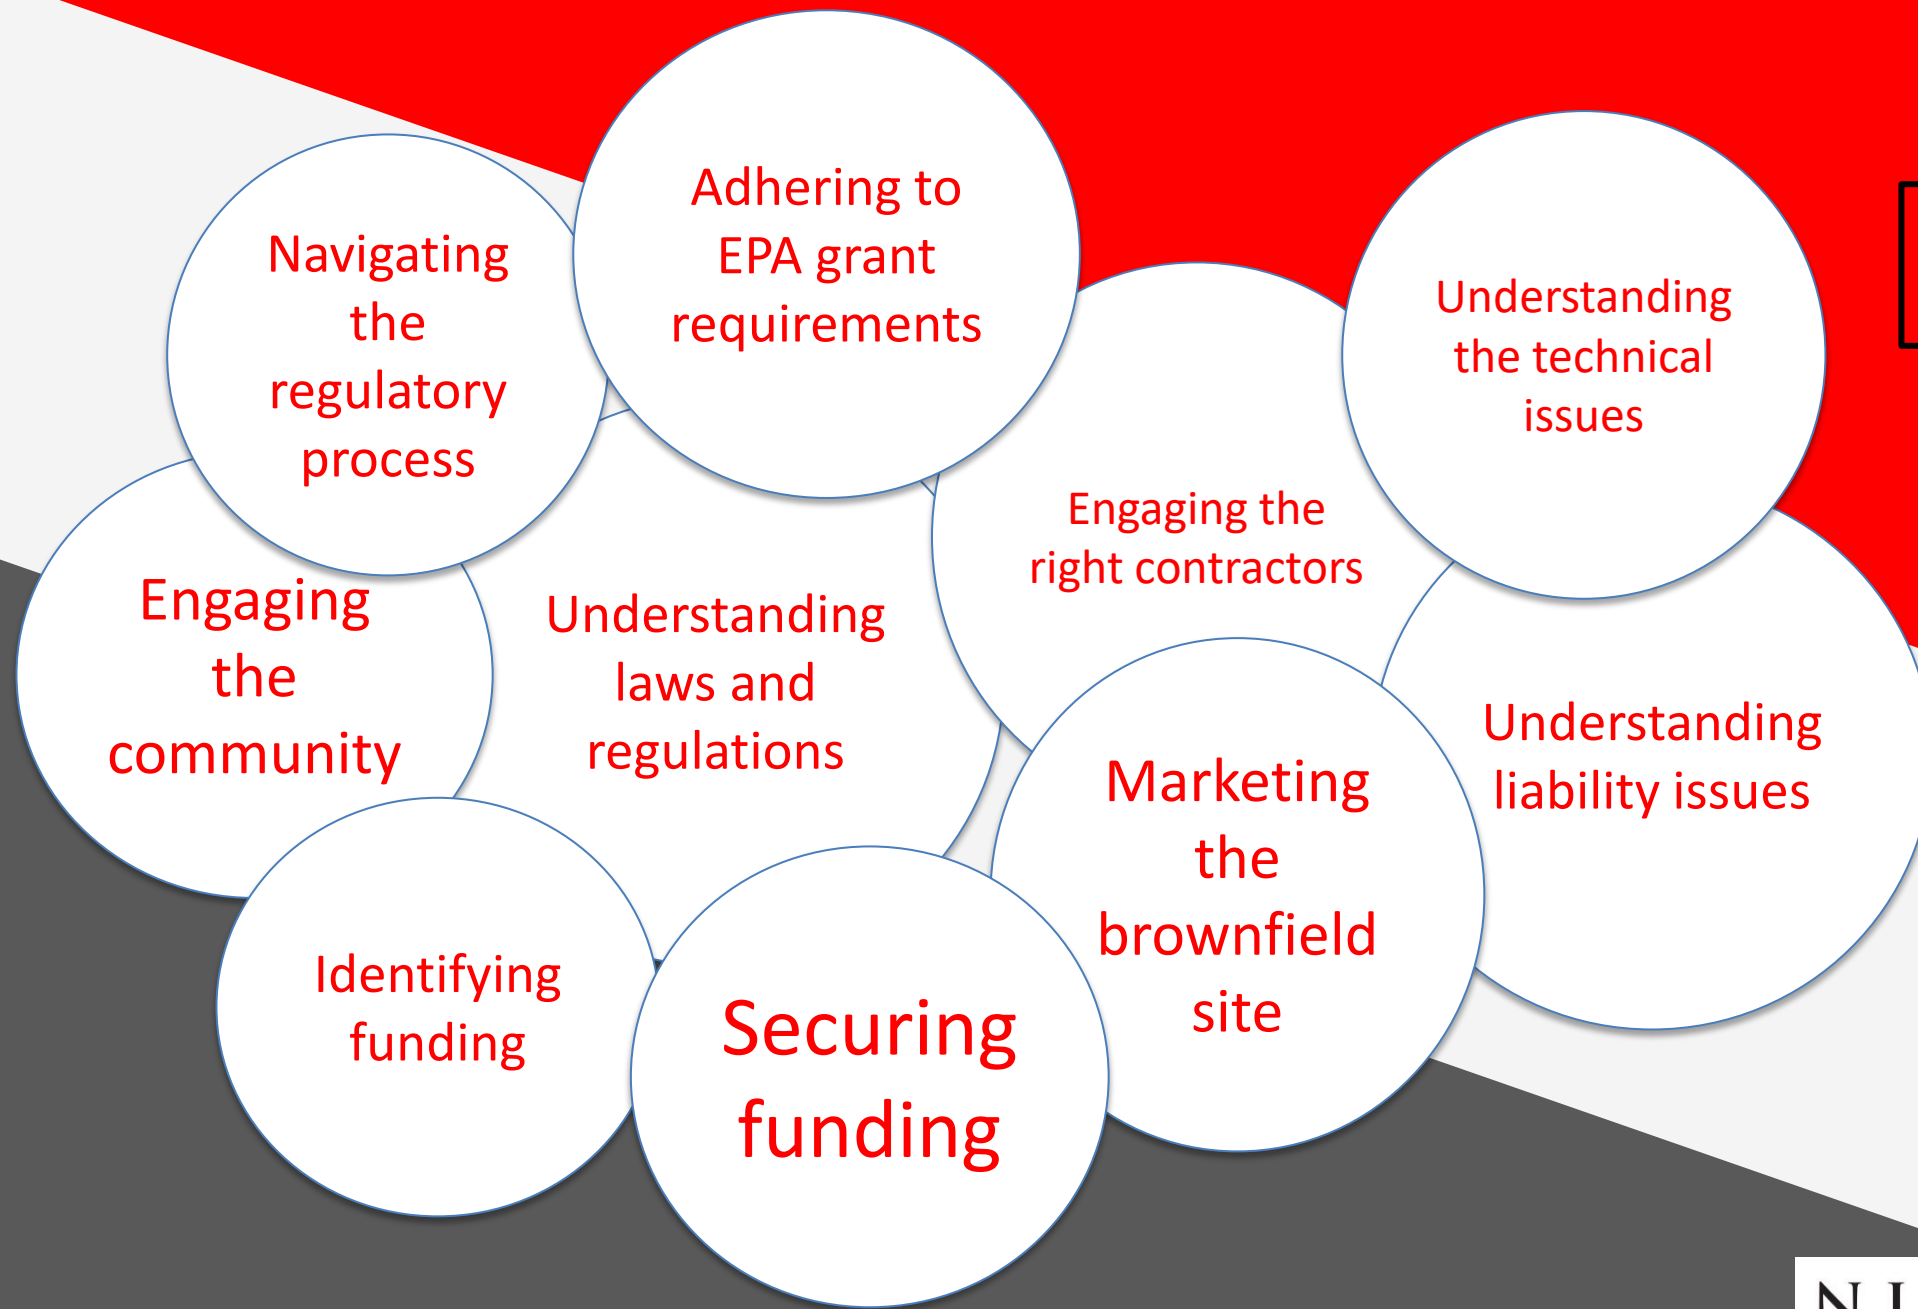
Adhering to EPA grant requirements

Navigating the regulatory process

Understanding the technical issues

Engaging the right contractors

Engaging the community

Understanding laws and regulations

Understanding liability issues

Marketing the brownfield site

Identifying funding

Securing funding

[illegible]